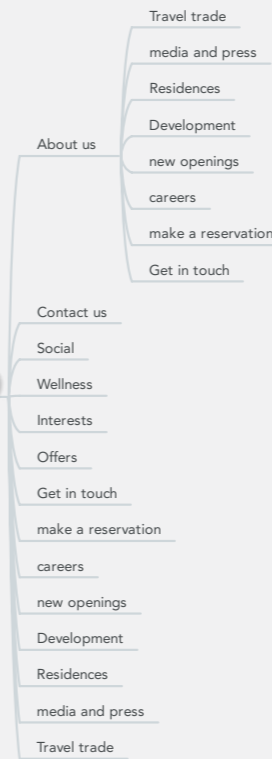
About us

Travel trade

media and press

Residences

Development

new openings

careers

make a reservation

Get in touch

Contact us

Social

Wellness

Interests

Offers

Get in touch

make a reservation

careers

new openings

Development

Residences

media and press

Travel trade